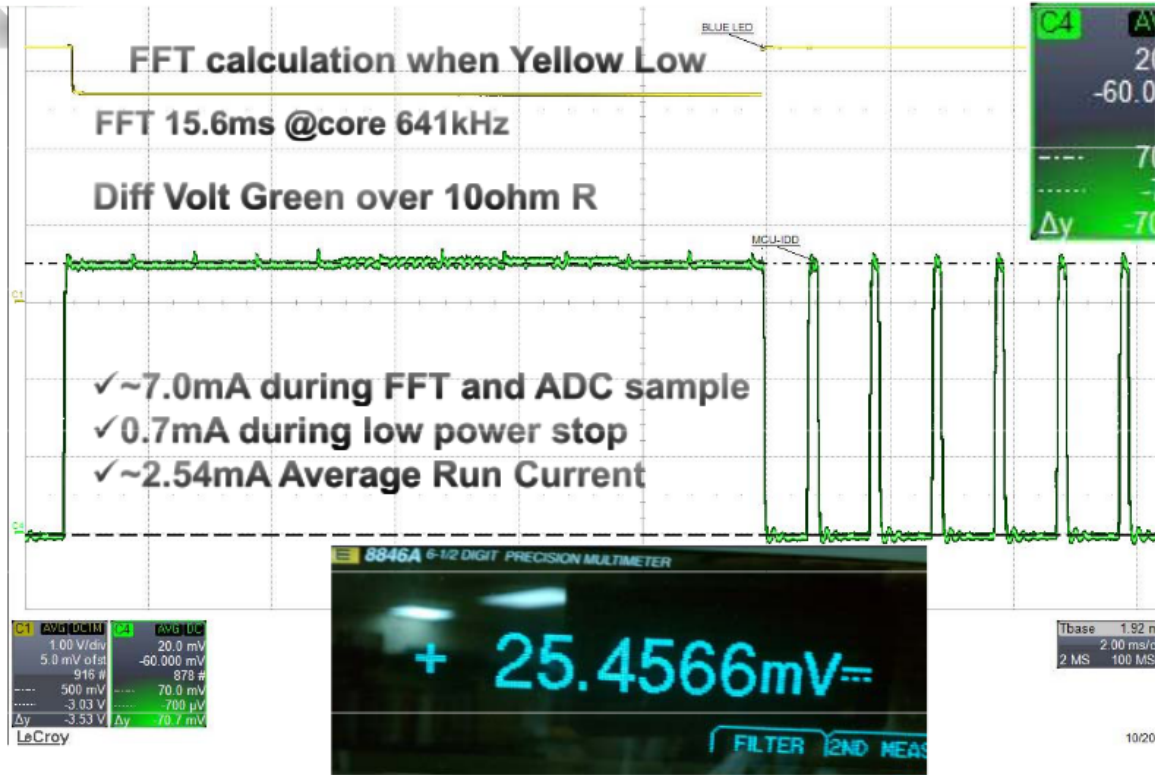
FFT calculation when Yellow Low

FFT 15.6ms @core 641kHz

Diff Volt Green over 10ohm R

BLUE LED

MCU-IDD

C4 AV
20
-60.0
70
-
Δy -70

C1

C4

✓~7.0mA during FFT and ADC sample
✓0.7mA during low power stop
✓~2.54mA Average Run Current

8846A 6-1/2 DIGIT PRECISION MULTIMETER

+ 25.4566mV⎓

FILTER 2ND MEAS

C1 AVG DC1M
1.00 V/div
5.0 mV ofst
916 #
500 mV
-3.03 V
Δy -3.53 V

C4 AVG DC
20.0 mV
-60.000 mV
878 #
70.0 mV
-700 μV
Δy -70.7 mV

LeCroy

Tbase 1.92 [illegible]
2.00 ms/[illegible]
2 MS 100 MS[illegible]

10/20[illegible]